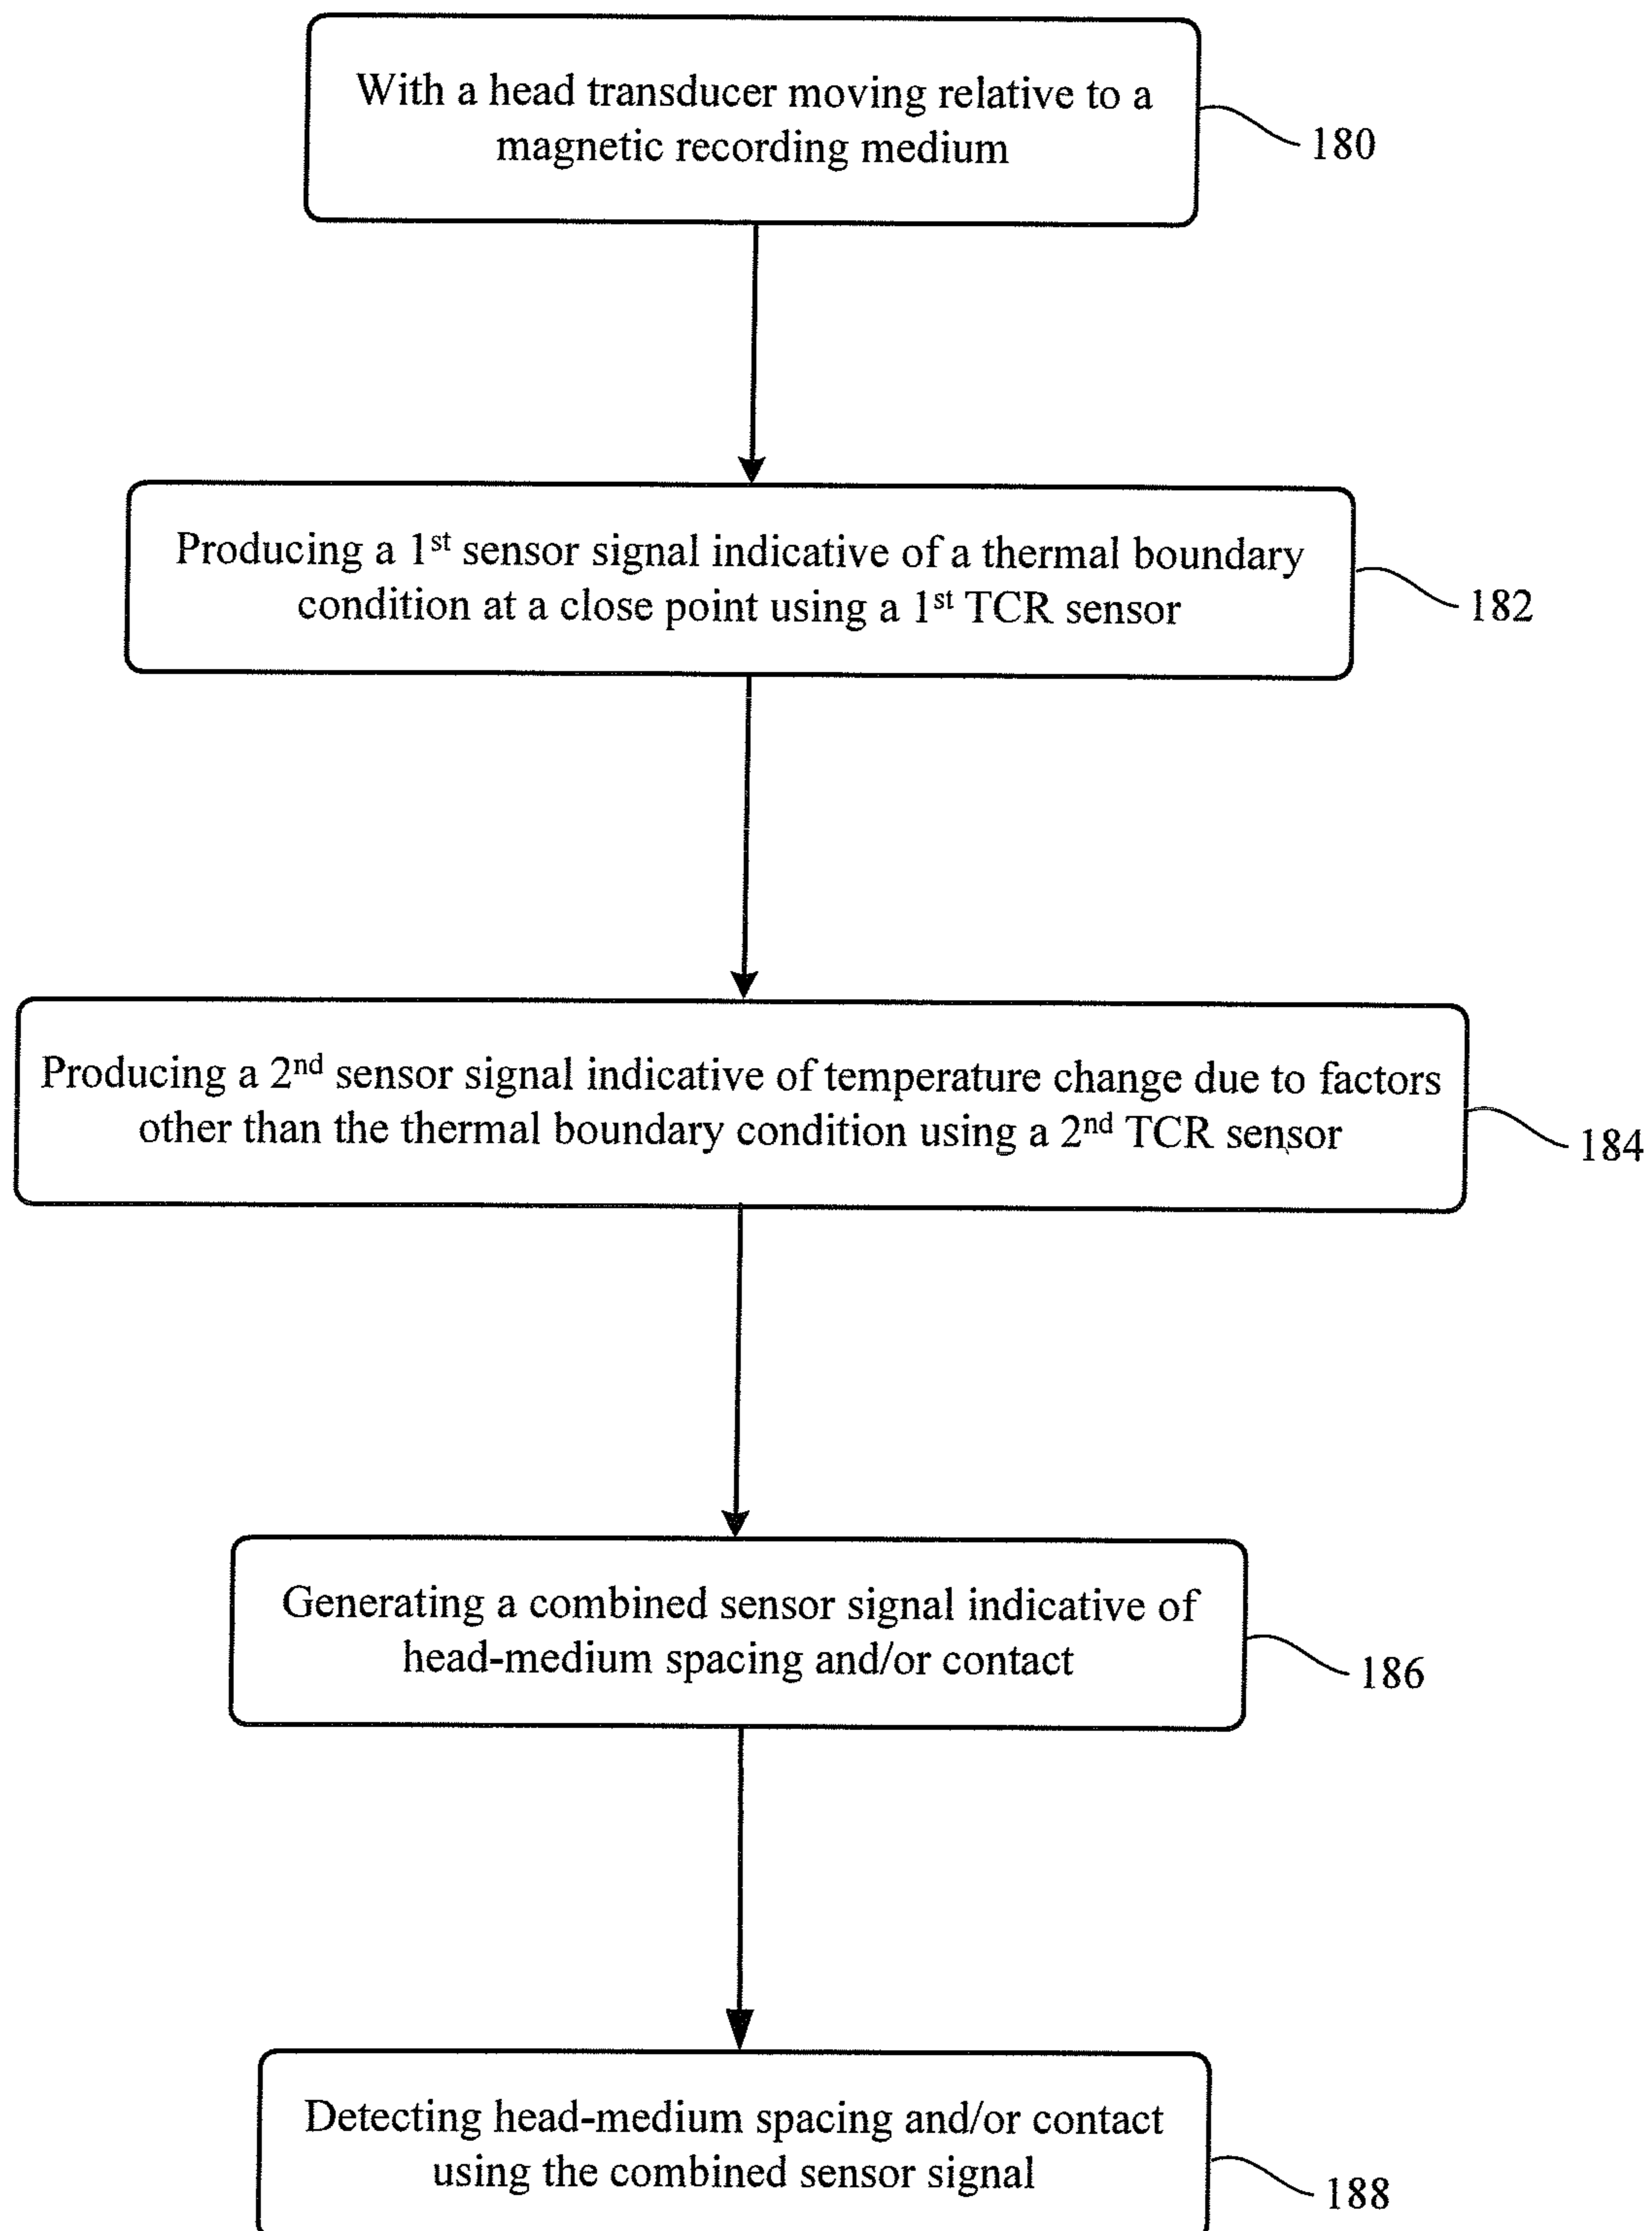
With a head transducer moving relative to a magnetic recording medium

180

Producing a 1$^{st}$ sensor signal indicative of a thermal boundary condition at a close point using a 1$^{st}$ TCR sensor

182

Producing a 2$^{nd}$ sensor signal indicative of temperature change due to factors other than the thermal boundary condition using a 2$^{nd}$ TCR sensor

184

Generating a combined sensor signal indicative of head-medium spacing and/or contact

186

Detecting head-medium spacing and/or contact using the combined sensor signal

188